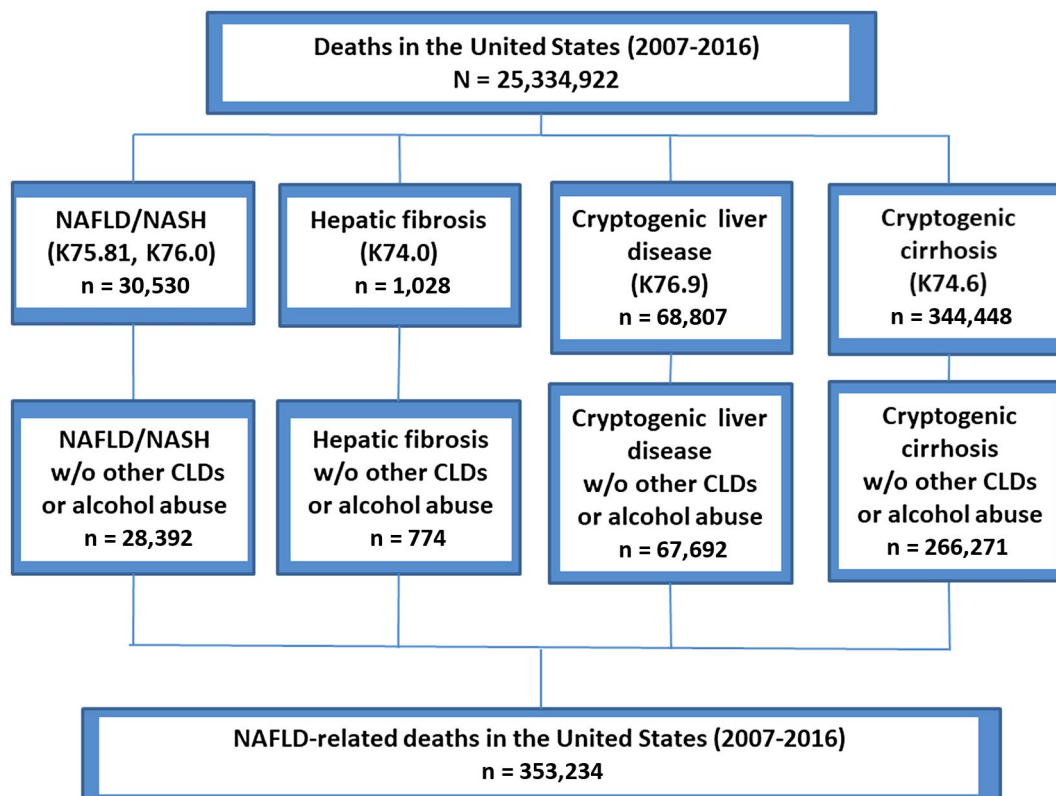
Deaths in the United States (2007-2016)
N = 25,334,922

NAFLD/NASH
(K75.81, K76.0)
n = 30,530

Hepatic fibrosis
(K74.0)
n = 1,028

Cryptogenic liver disease
(K76.9)
n = 68,807

Cryptogenic cirrhosis
(K74.6)
n = 344,448

NAFLD/NASH
w/o other CLDs or alcohol abuse
n = 28,392

Hepatic fibrosis
w/o other CLDs or alcohol abuse
n = 774

Cryptogenic liver disease
w/o other CLDs or alcohol abuse
n = 67,692

Cryptogenic cirrhosis
w/o other CLDs or alcohol abuse
n = 266,271

NAFLD-related deaths in the United States (2007-2016)
n = 353,234